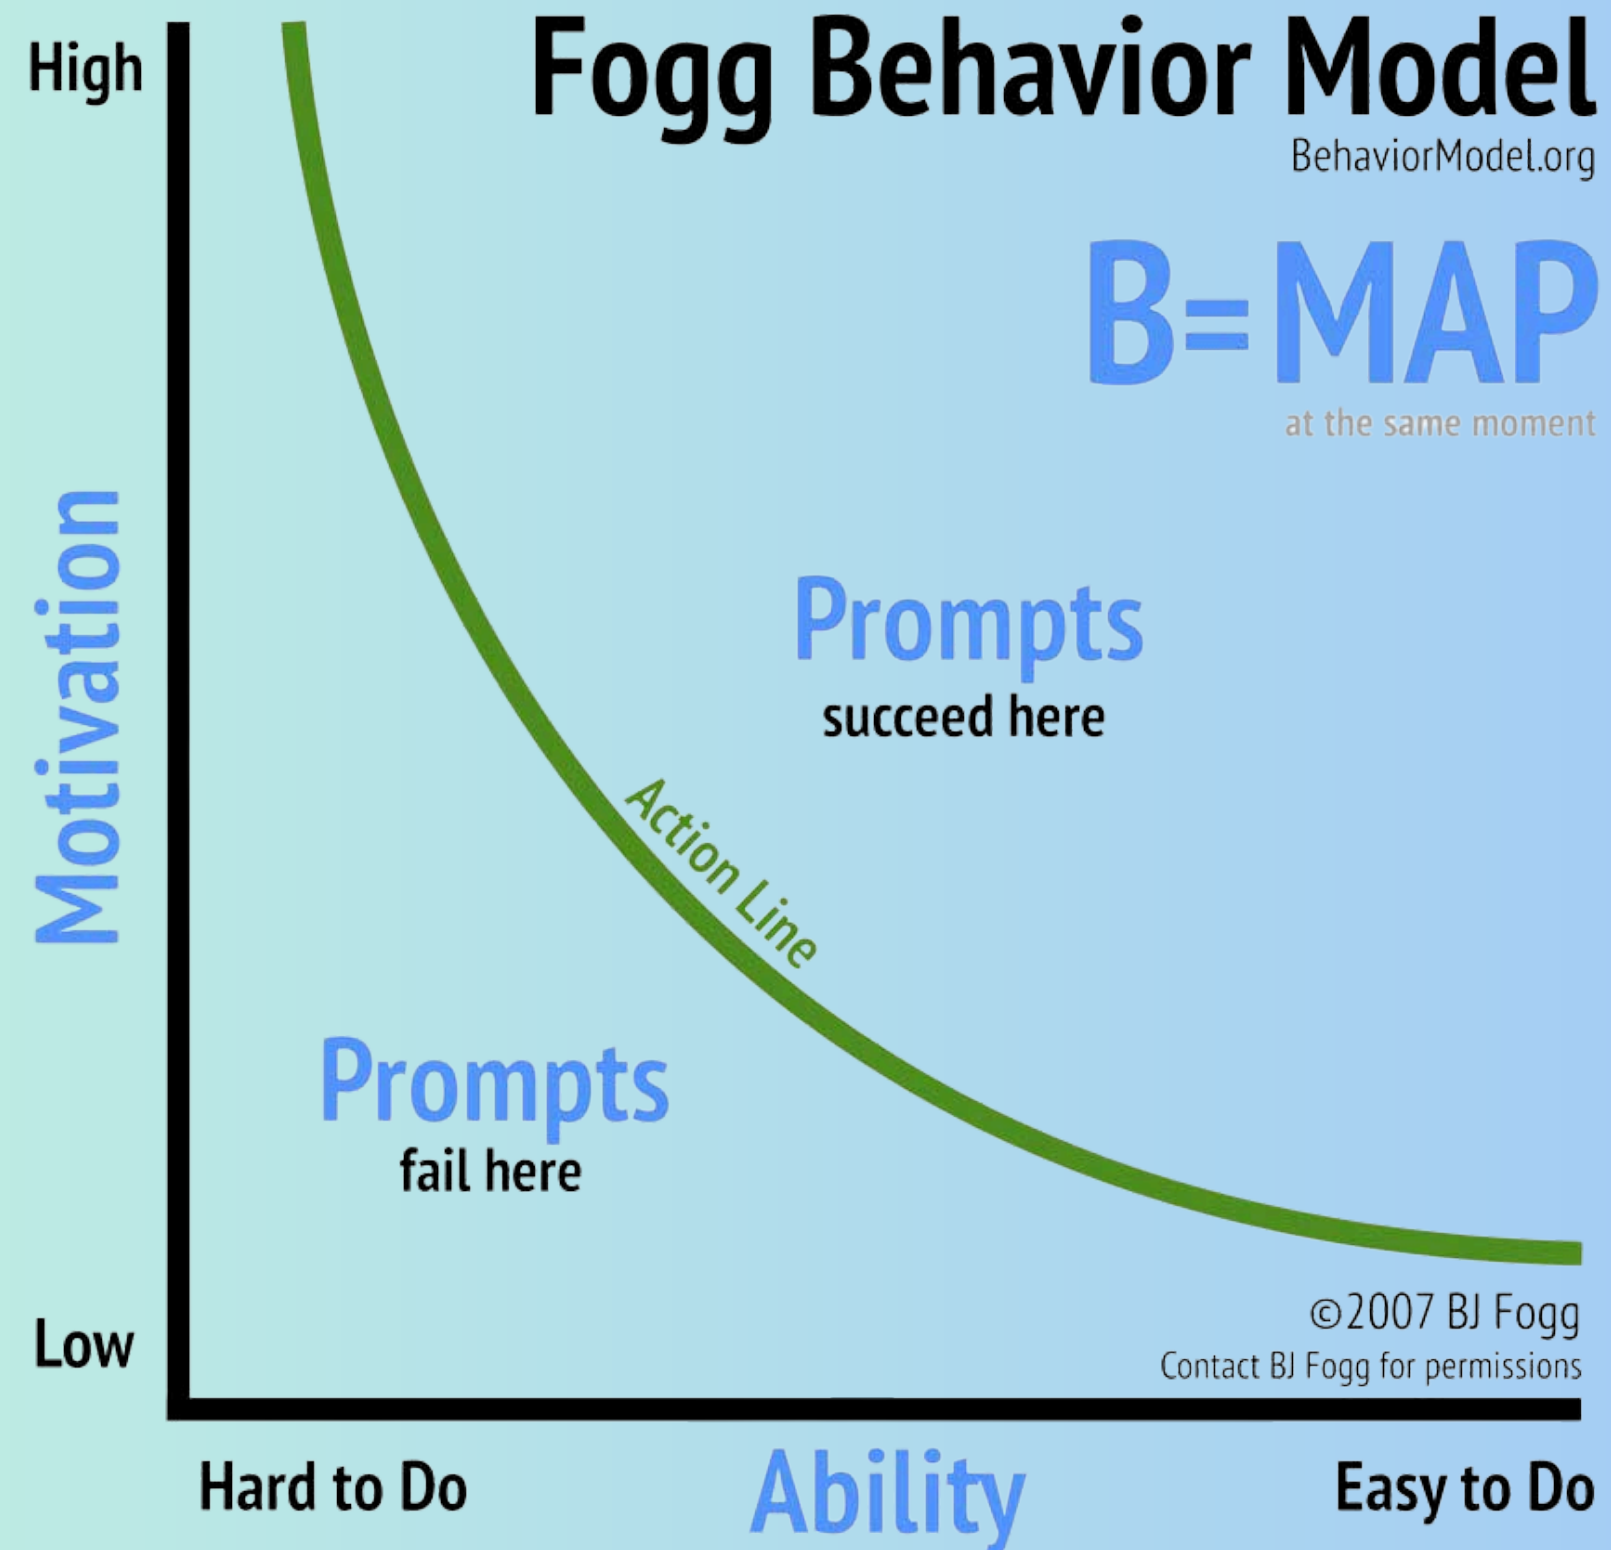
Fogg Behavior Model
BehaviorModel.org

B=MAP
at the same moment

High

Motivation

Low

Prompts
succeed here

Action Line

Prompts
fail here

©2007 BJ Fogg
Contact BJ Fogg for permissions

Hard to Do
Ability
Easy to Do